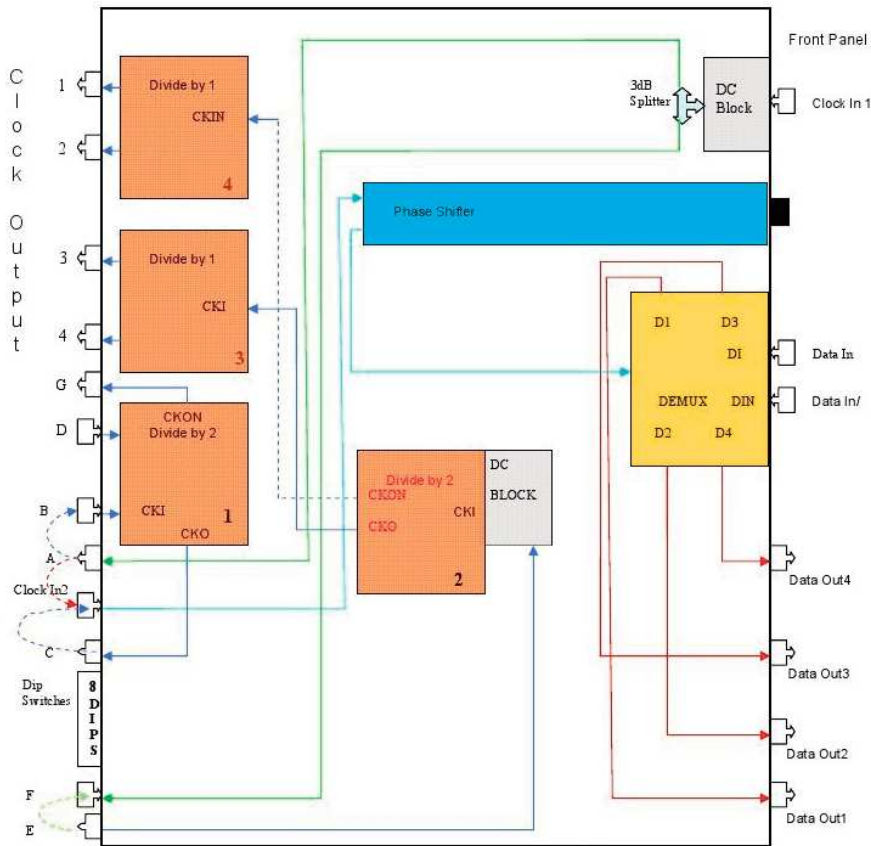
Front Panel

Clock Output

1
2
3
4
G
D
B
A
Clock In2
C
Dip Switches
8 DIPS
F
E

Divide by 1
CKIN
4

Divide by 1
CKI
3

CKON
Divide by 2
CKI
CKO
1

Divide by 2
CKON
CKO
CKI
2
DC BLOCK

3dB Splitter
DC Block
Clock In 1

Phase Shifter

D1
D3
DI
DEMUX
DIN
D2
D4

Data In
Data In/
Data Out4
Data Out3
Data Out2
Data Out1